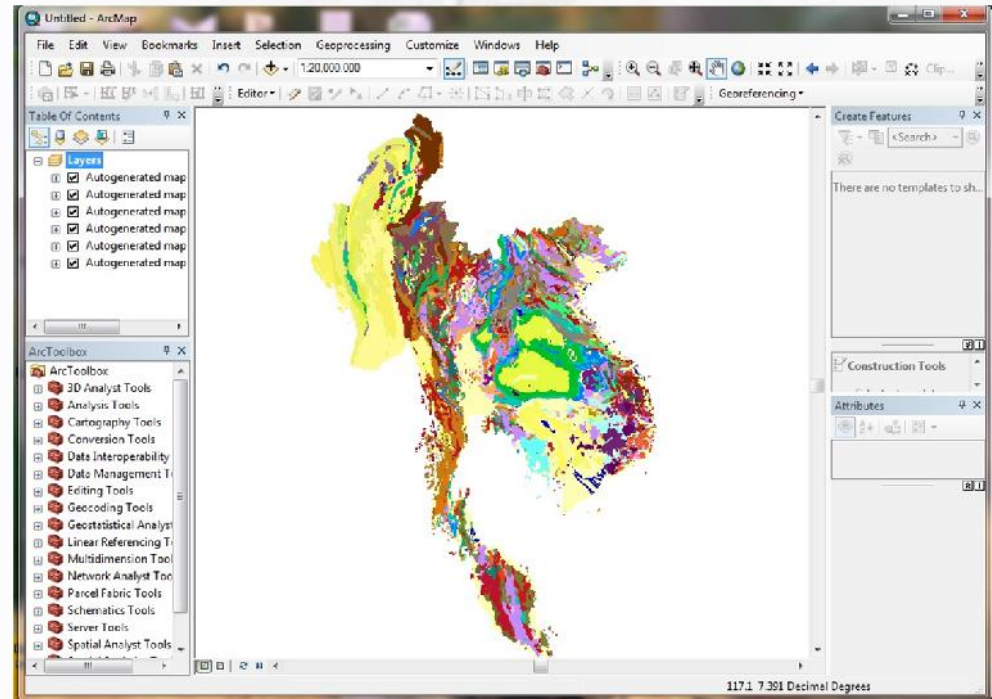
Untitled - ArcMap

File Edit View Bookmarks Insert Selection Geoprocessing Customize Windows Help

1:20,000,000

Clip...

Editor▾

Georeferencing▾

Table Of Contents

Layers
Autogenerated map
Autogenerated map
Autogenerated map
Autogenerated map
Autogenerated map
Autogenerated map

ArcToolbox

ArcToolbox
3D Analyst Tools
Analysis Tools
Cartography Tools
Conversion Tools
Data Interoperability
Data Management T
Editing Tools
Geocoding Tools
Geostatistical Analyst
Linear Referencing T
Multidimension Tool
Network Analyst Too
Parcel Fabric Tools
Schematics Tools
Server Tools
Spatial Analyst Tools

Create Features

<Search>

There are no templates to sh...

Construction Tools

Attributes

117.1 7.391 Decimal Degrees